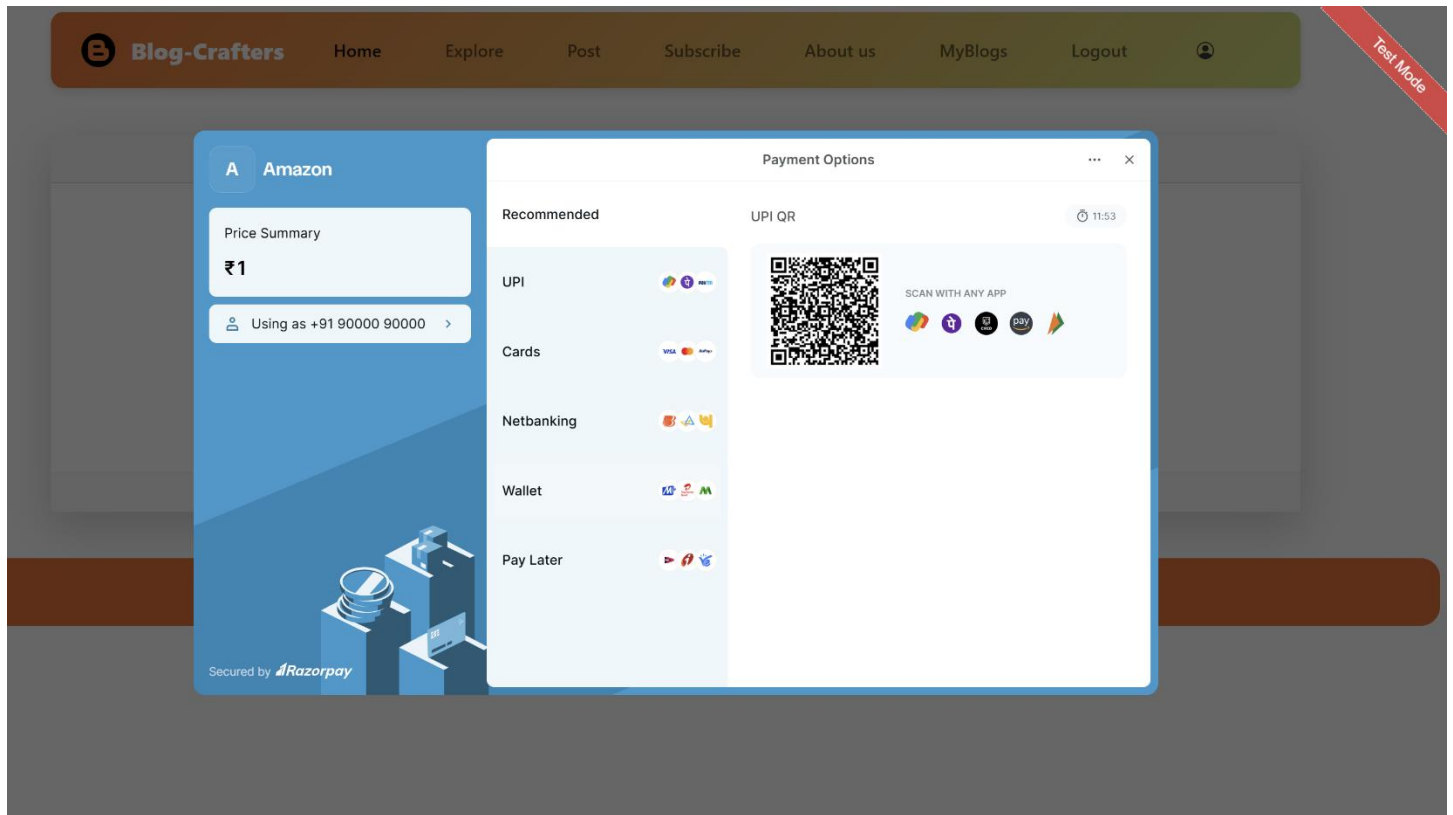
Blog-Crafters Home Explore Post Subscribe About us MyBlogs Logout

Test Mode

A Amazon

Price Summary
₹1

Using as +91 90000 90000 >

Secured by Razorpay

Payment Options ··· ×

Recommended

UPI

Cards

Netbanking

Wallet

Pay Later

UPI QR

11:53

SCAN WITH ANY APP